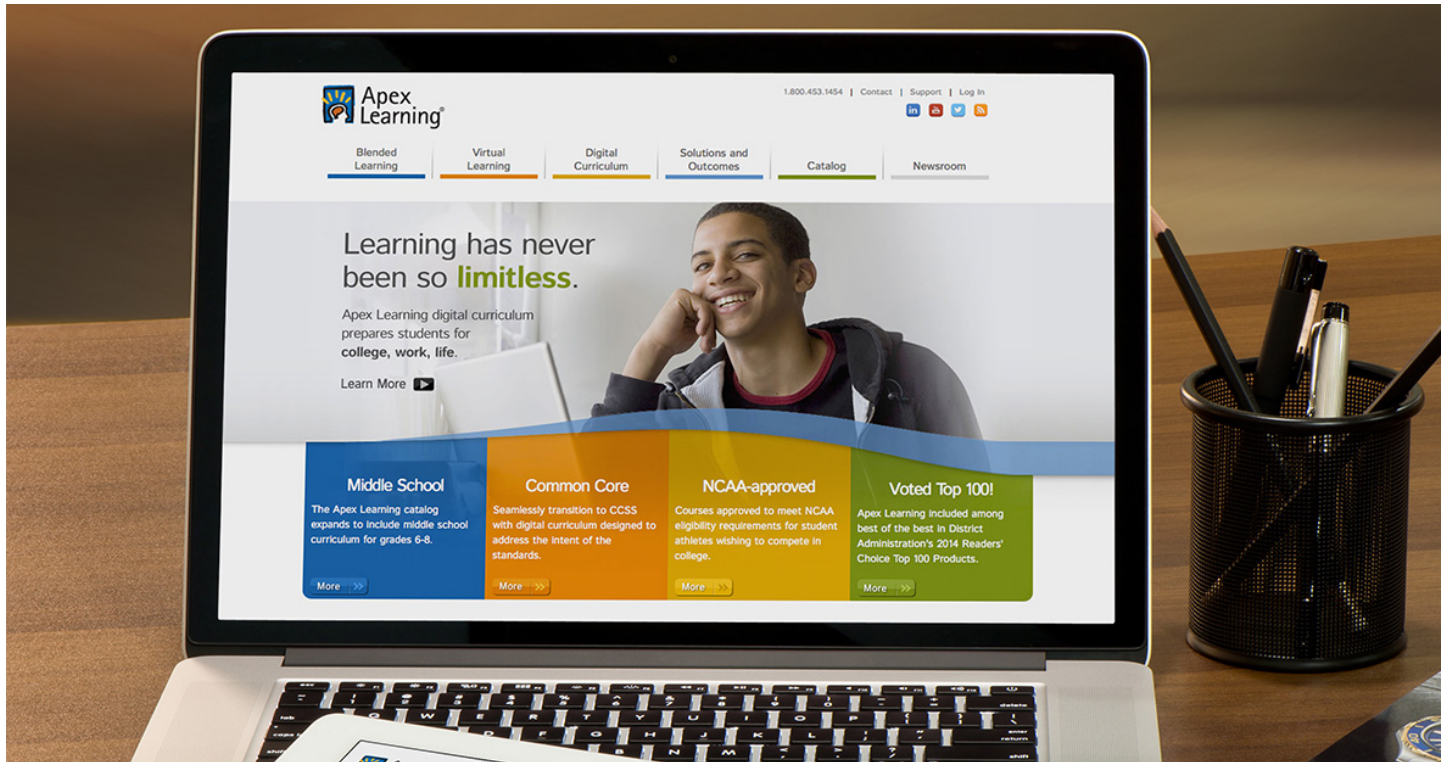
Apex Learning®

1.800.453.1454 | Contact | Support | Log In

Blended Learning

Virtual Learning

Digital Curriculum

Solutions and Outcomes

Catalog

Newsroom

Learning has never been so limitless.

Apex Learning digital curriculum prepares students for college, work, life.

Learn More

Middle School

The Apex Learning catalog expands to include middle school curriculum for grades 6-8.

More

Common Core

Seamlessly transition to CCSS with digital curriculum designed to address the intent of the standards.

More

NCAA-approved

Courses approved to meet NCAA eligibility requirements for student athletes wishing to compete in college.

More

Voted Top 100!

Apex Learning included among best of the best in District Administration's 2014 Readers' Choice Top 100 Products.

More